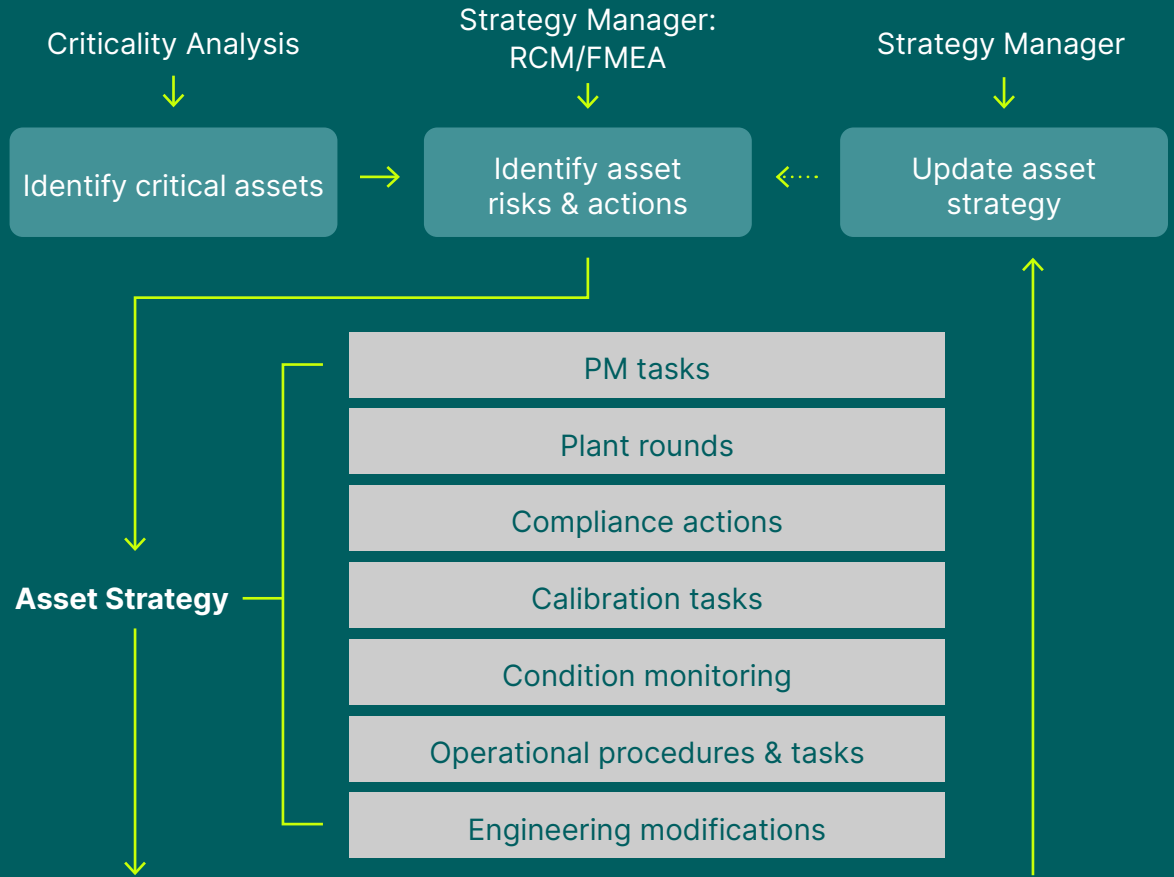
Criticality Analysis

Strategy Manager: RCM/FMEA

Strategy Manager

Identify critical assets

Identify asset risks & actions

Update asset strategy

PM tasks

Plant rounds

Compliance actions

Asset Strategy

Calibration tasks

Condition monitoring

Operational procedures & tasks

Engineering modifications